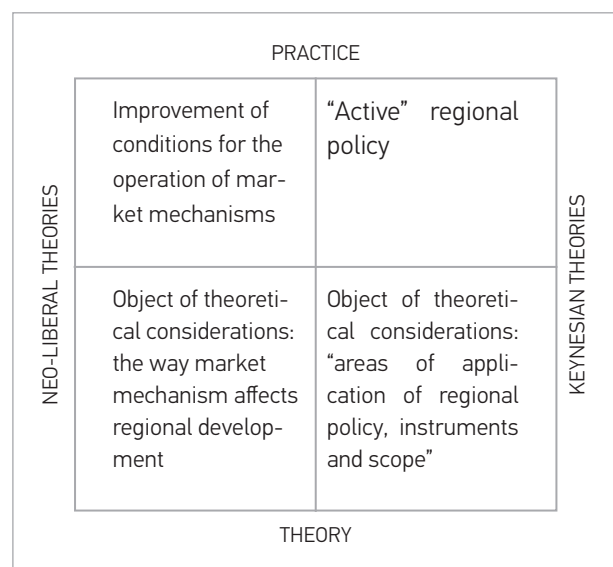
PRACTICE

NEO-LIBERAL THEORIES

KEYNESIAN THEORIES

| Improvement of conditions for the operation of market mechanisms | "Active" regional policy |
|---|---|
| Object of theoretical considerations: the way market mechanism affects regional development | Object of theoretical considerations: "areas of application of regional policy, instruments and scope" |

THEORY